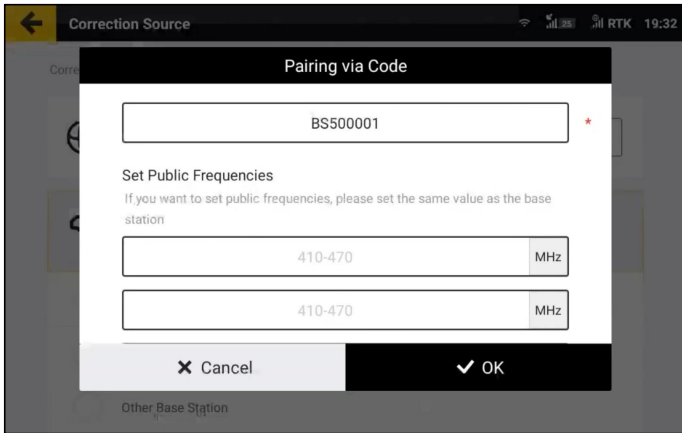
Correction Source

25 RTK 19:32

Corre

Pairing via Code

BS500001

*

Set Public Frequencies

If you want to set public frequencies, please set the same value as the base station

410-470 MHz

410-470 MHz

✕ Cancel

✔ OK

Other Base Station